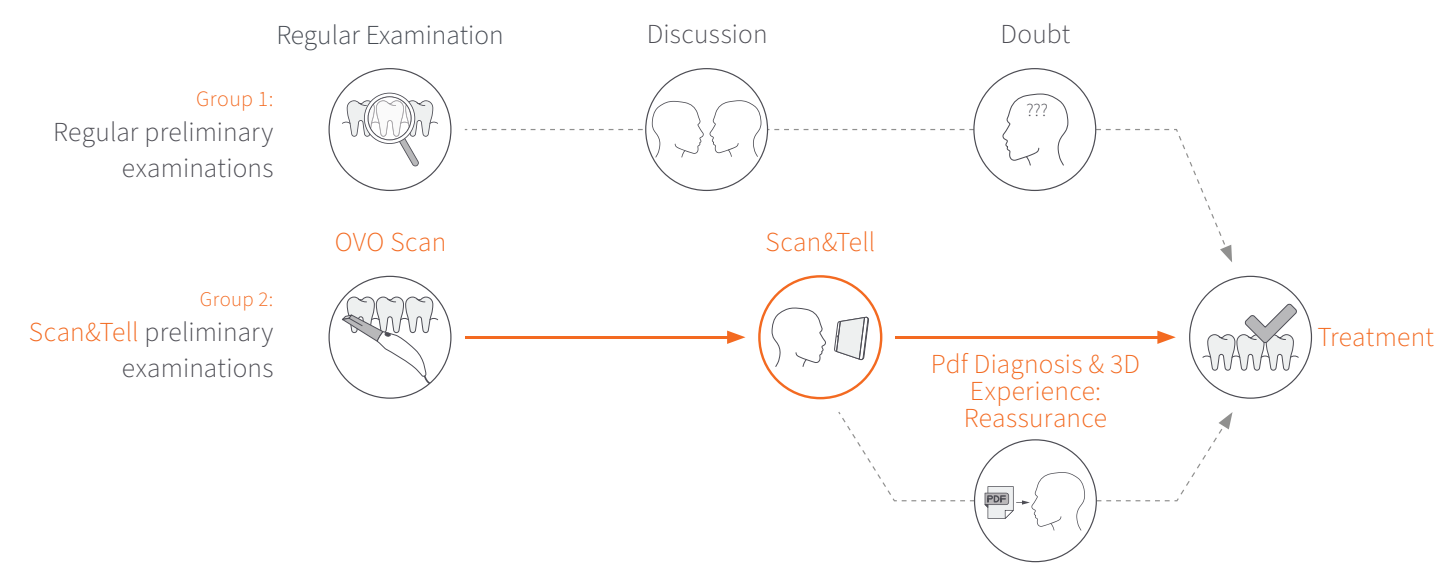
Regular Examination

Discussion

Doubt

Group 1:
Regular preliminary examinations

???

OVO Scan

Scan&Tell

Group 2:
Scan&Tell preliminary examinations

Treatment

Pdf Diagnosis & 3D Experience: Reassurance

PDF